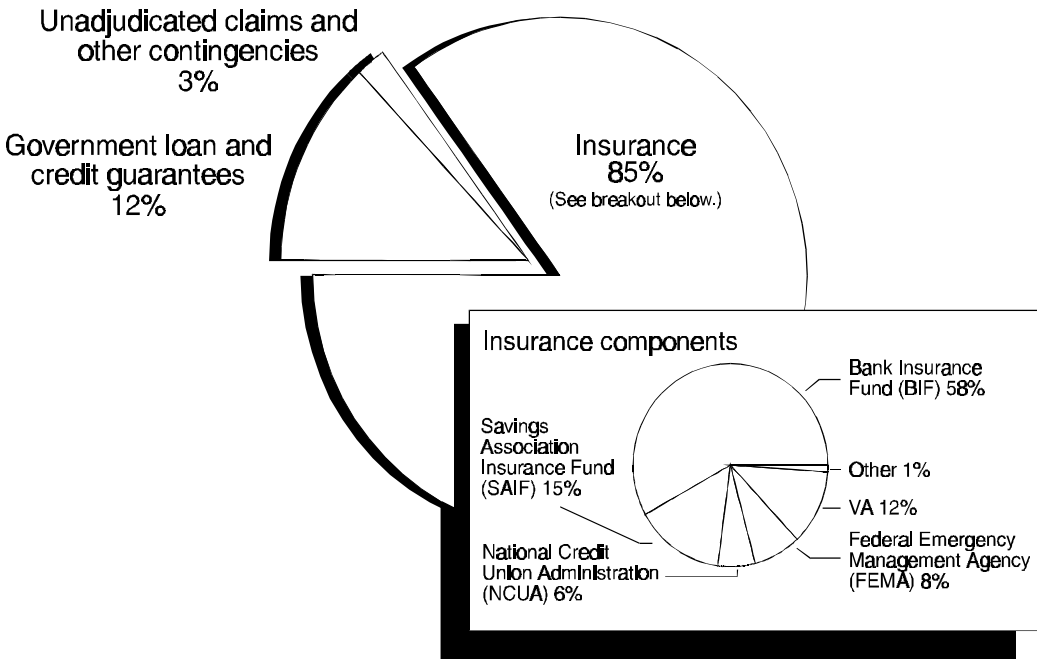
Unadjudicated claims and other contingencies 3%

Government loan and credit guarantees 12%

Insurance 85%
(See breakout below.)

Insurance components

Bank Insurance Fund (BIF) 58%

Savings Association Insurance Fund (SAIF) 15%

Other 1%

VA 12%

Federal Emergency Management Agency (FEMA) 8%

National Credit Union Administration (NCUA) 6%